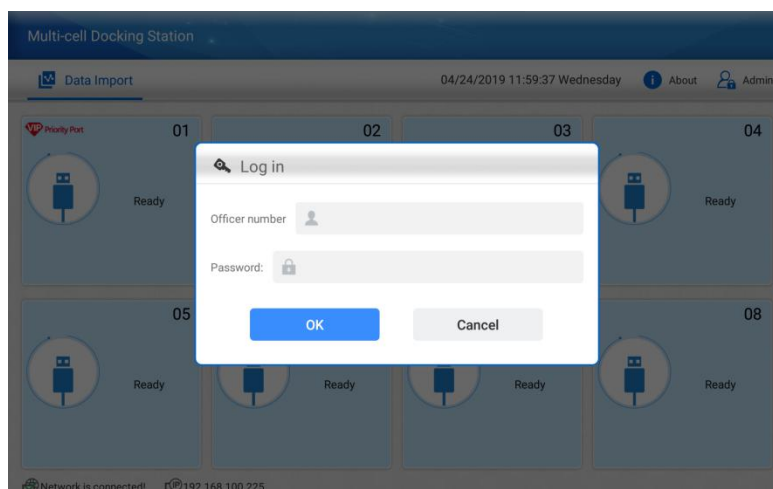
Multi-cell Docking Station

Data Import

04/24/2019 11:59:37 Wednesday

About

Admin

VIP Priority Port

01

Ready

02

03

04

Ready

Log in

Officer number

Password:

OK

Cancel

05

Ready

Ready

Ready

08

Ready

Network is connected!

IP 192.168.100.225